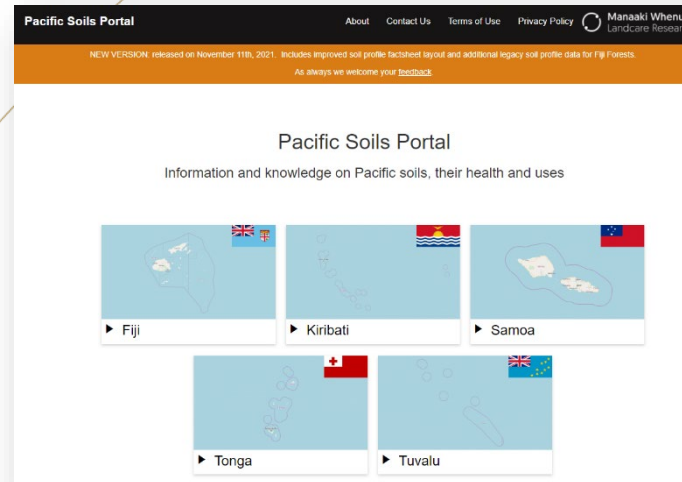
Pacific Soils Portal

About Contact Us Terms of Use Privacy Policy Manaaki Whenu Landcare Resear

NEW VERSION: released on November 11th, 2021. Includes improved soil profile factsheet layout and additional legacy soil profile data for Fiji Forests.

As always we welcome your feedback

Pacific Soils Portal

Information and knowledge on Pacific soils, their health and uses

▸ Fiji

▸ Kiribati

▸ Samoa

▸ Tonga

▸ Tuvalu